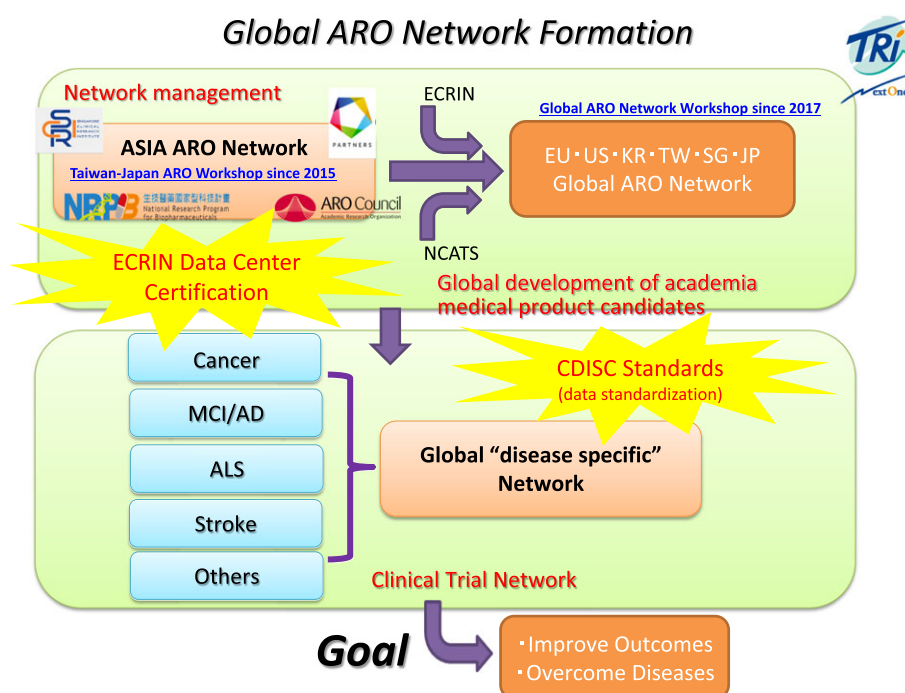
Global ARO Network Formation

TRI

ext On

Network management

ASIA ARO Network

Taiwan-Japan ARO Workshop since 2015

PARTNERS

NRPB 生技醫藥國家型科技計畫 National Research Program for Biopharmaceuticals

ARO Council Academic Research Organization

ECRIN

NCATS

Global ARO Network Workshop since 2017

EU・US・KR・TW・SG・JP Global ARO Network

ECRIN Data Center Certification

Global development of academia medical product candidates

Cancer

MCI/AD

ALS

Stroke

Others

CDISC Standards (data standardization)

Global "disease specific" Network

Clinical Trial Network

Goal

・Improve Outcomes
・Overcome Diseases